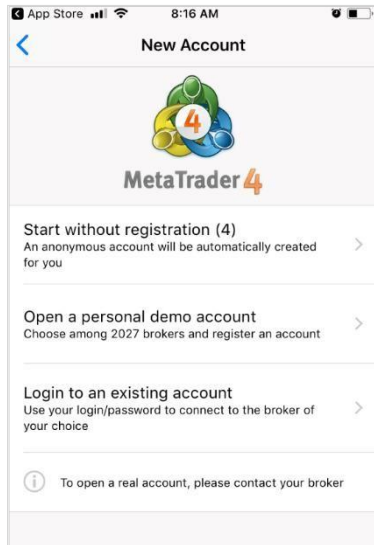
App Store 8:16 AM

New Account

4

MetaTrader 4

Start without registration (4)
An anonymous account will be automatically created for you

Open a personal demo account
Choose among 2027 brokers and register an account

Login to an existing account
Use your login/password to connect to the broker of your choice

To open a real account, please contact your broker